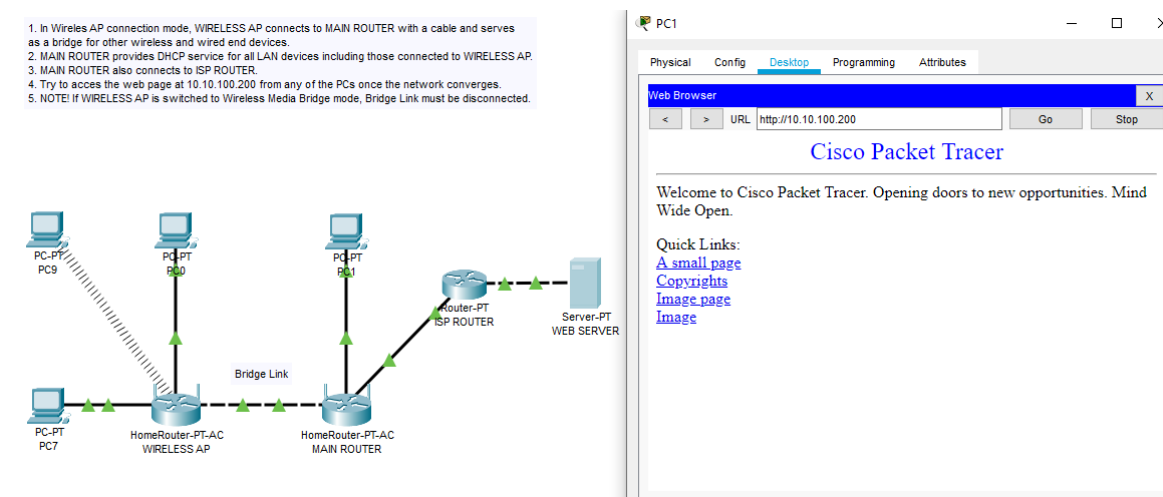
1. In Wireles AP connection mode, WIRELESS AP connects to MAIN ROUTER with a cable and serves as a bridge for other wireless and wired end devices.
2. MAIN ROUTER provides DHCP service for all LAN devices including those connected to WIRELESS AP.
3. MAIN ROUTER also connects to ISP ROUTER.
4. Try to acces the web page at 10.10.100.200 from any of the PCs once the network converges.
5. NOTE! If WIRELESS AP is switched to Wireless Media Bridge mode, Bridge Link must be disconnected.

PC-PT
PC9

PC-PT
PC0

PC-PT
PC1

Router-PT
ISP ROUTER

Server-PT
WEB SERVER

Bridge Link

PC-PT
PC7

HomeRouter-PT-AC
WIRELESS AP

HomeRouter-PT-AC
MAIN ROUTER

PC1

Physical | Config | Desktop | Programming | Attributes

Web Browser
X
< | > | URL http://10.10.100.200 | Go | Stop

Cisco Packet Tracer

Welcome to Cisco Packet Tracer. Opening doors to new opportunities. Mind Wide Open.

Quick Links:
A small page
Copyrights
Image page
Image